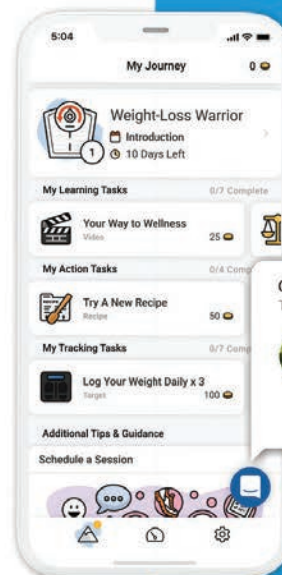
5:04

My Journey 0

1

Weight-Loss Warrior

Introduction

10 Days Left

My Learning Tasks 0/7 Complete

Your Way to Wellness

Video

25

My Action Tasks 0/4 Comp

Try A New Recipe

Recipe

50

My Tracking Tasks 0/7 Comp

Log Your Weight Daily x 3

Target

100

Additional Tips & Guidance

Schedule a Session

C

T